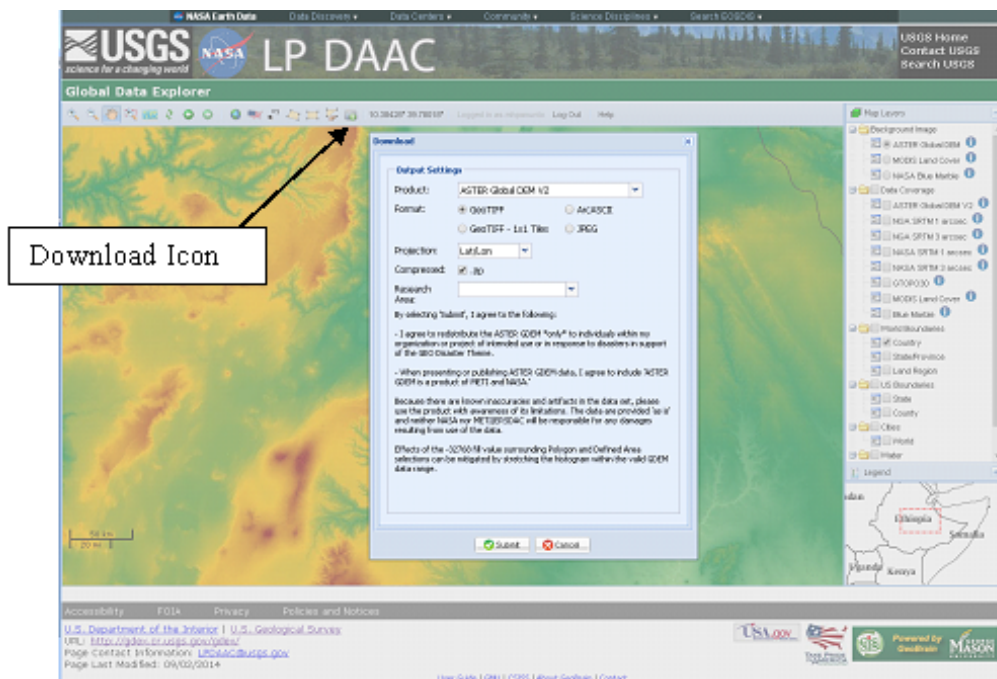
NASA Earth Data Data Discovery ▾ Data Centers ▾ Community ▾ Science Disciplines ▾ Search EOSDIS ▾

USGS
science for a changing world

NASA

LP DAAC

USGS Home
Contact USGS
Search USGS

Global Data Explorer

10.384287 39.798188 Logged in as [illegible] Log Out Help

Download Icon

Download

Output Settings

Product: ASTER Global DEM V2

Format: GeoTIFF ArcASCII
GeoTIFF - 1x1 Tiles JPEG

Projection: Lat/Lon

Compressed: zip

Research Area:

By selecting 'Submit', I agree to the following:

- I agree to redistribute the ASTER GDEM *only* to individuals within my organization or project of intended use or in response to disasters in support of the GEO Disaster Theme.

- When presenting or publishing ASTER GDEM data, I agree to include "ASTER GDEM is a product of METI and NASA."

Because there are known inaccuracies and artifacts in the data set, please use the product with awareness of its limitations. The data are provided 'as is' and neither NASA nor METI/ERSDAC will be responsible for any damages resulting from use of the data.

Effects of the -32768 fill value surrounding Polygon and Defined Area selections can be mitigated by stretching the histogram within the valid GDEM data range.

Submit Cancel

Map Layers
Background Image
ASTER GlobalDEM
MODIS Land Cover
NASA Blue Marble
Data Coverage
ASTER GlobalDEM V2
NGA SRTM 1 arcsec
NGA SRTM 3 arcsec
NASA SRTM 1 arcsec
NASA SRTM 3 arcsec
GTOPO30
MODIS Land Cover
Blue Marble
World Boundaries
Country
State/Province
Land Region
US Boundaries
State
County
Cities
World
Water
Legend

Sudan
Ethiopia
Somalia
Uganda
Kenya

50 km
20 mi

Accessibility FOIA Privacy Policies and Notices

U.S. Department of the Interior | U.S. Geological Survey
URL: http://gdex.cr.usgs.gov/gdex/
Page Contact Information: LPDAAC@usgs.gov
Page Last Modified: 09/02/2014

USA.gov

Powered by GeoBrain

MASON

User Guide | OGC | CSISS | About GeoBrain | Contact